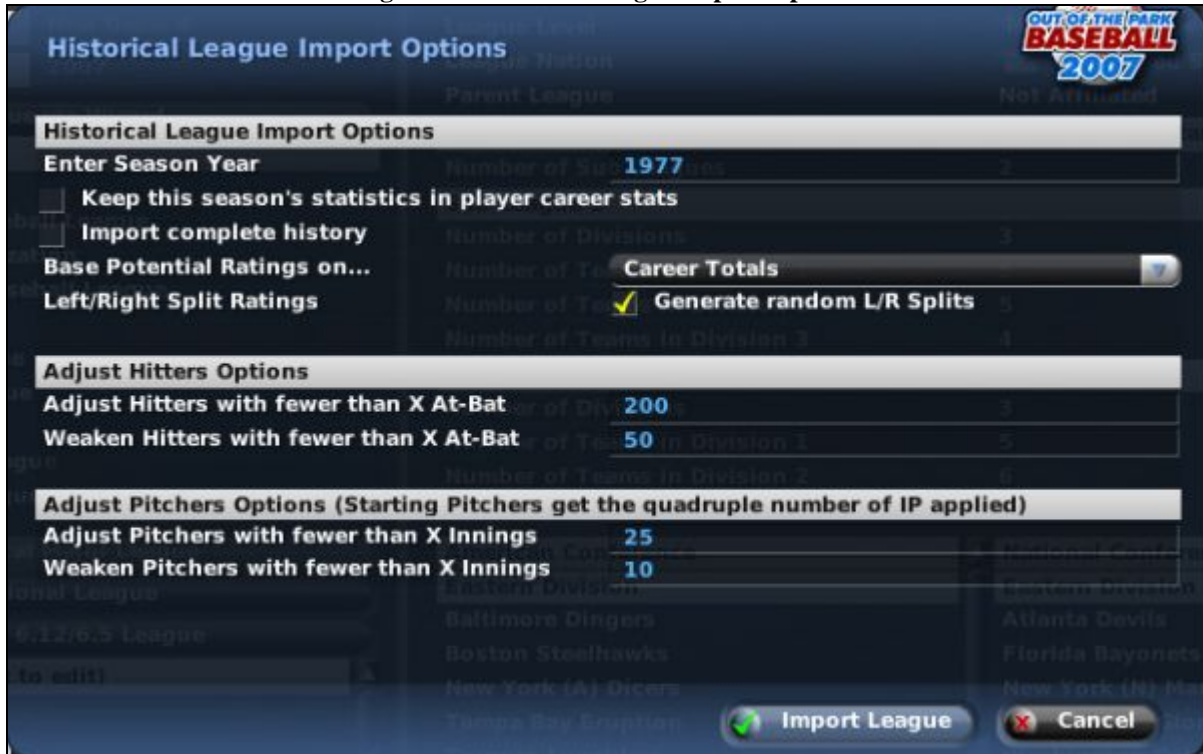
Historical League Import Options

OUT OF THE PARK BASEBALL 2007

Historical League Import Options

Enter Season Year 1977

Keep this season's statistics in player career stats

Import complete history

Base Potential Ratings on... Career Totals

Left/Right Split Ratings ✓ Generate random L/R Splits

Adjust Hitters Options

Adjust Hitters with fewer than X At-Bat 200

Weaken Hitters with fewer than X At-Bat 50

Adjust Pitchers Options (Starting Pitchers get the quadruple number of IP applied)

Adjust Pitchers with fewer than X Innings 25

Weaken Pitchers with fewer than X Innings 10

Import League

Cancel